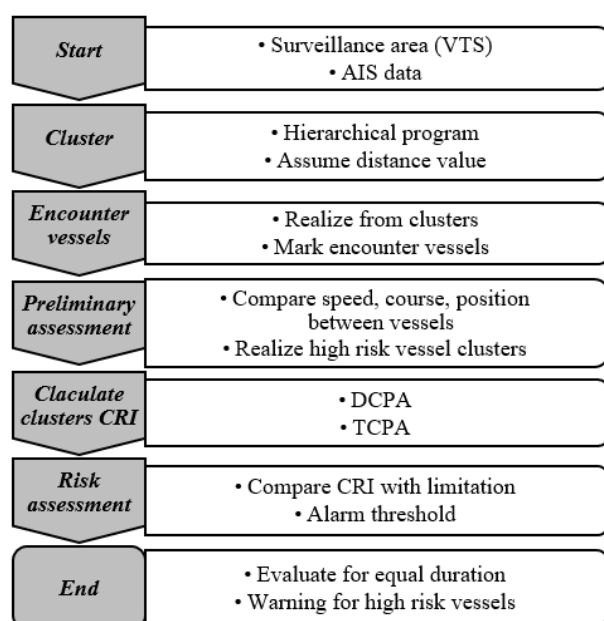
Start
• Surveillance area (VTS)
• AIS data

Cluster
• Hierarchical program
• Assume distance value

Encounter vessels
• Realize from clusters
• Mark encounter vessels

Preliminary assessment
• Compare speed, course, position between vessels
• Realize high risk vessel clusters

Claculate clusters CRI
• DCPA
• TCPA

Risk assessment
• Compare CRI with limitation
• Alarm threshold

End
• Evaluate for equal duration
• Warning for high risk vessels